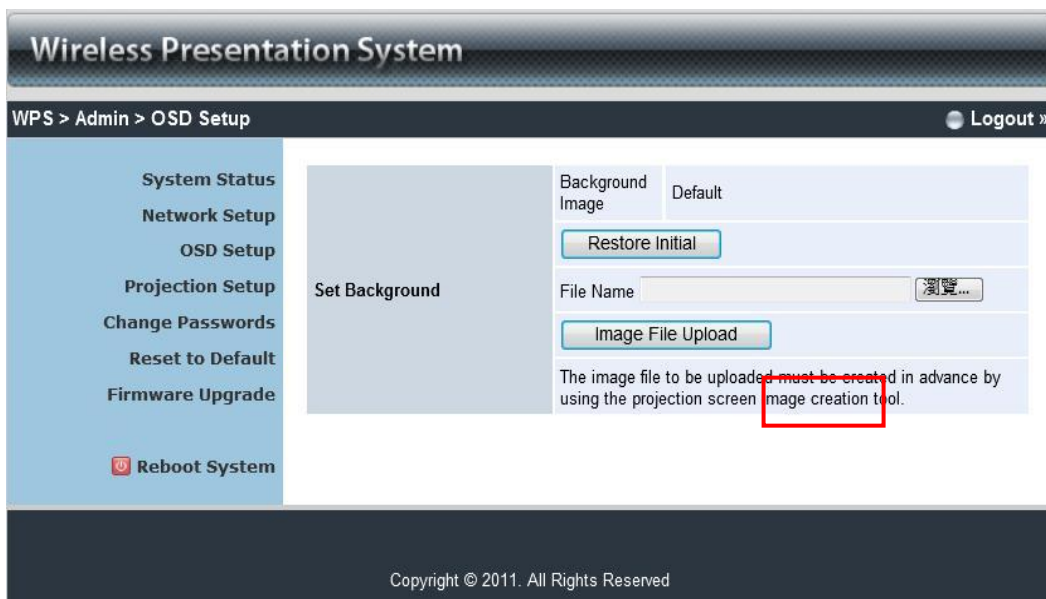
Wireless Presentation System

WPS > Admin > OSD Setup

Logout »

System Status
Network Setup
OSD Setup
Projection Setup
Change Passwords
Reset to Default
Firmware Upgrade

Reboot System

| Set Background | Background Image | Default |
|---|---|---|
| | Restore Initial | |
| | File Name | 瀏覽... |
| | Image File Upload | |
| | The image file to be uploaded must be created in advance by using the projection screen image creation tool. | |

Copyright © 2011. All Rights Reserved